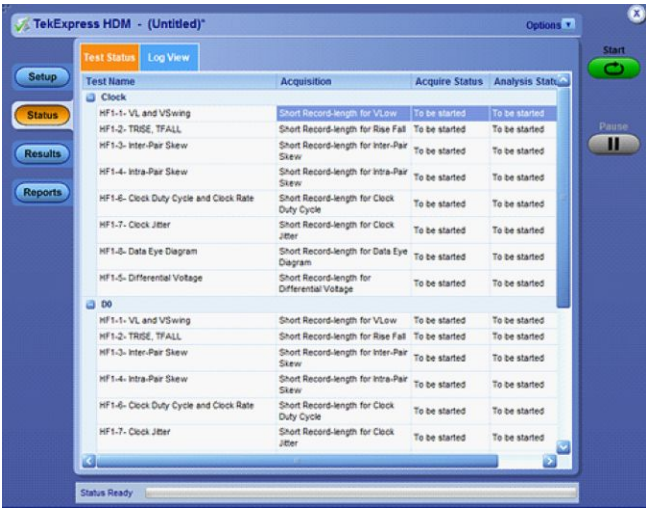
TekExpress HDM - (Untitled)*

Options

Setup

Status

Results

Reports

Test Status

Log View

| Test Name | Acquisition | Acquire Status | Analysis Statu |
|---|---|---|---|
| Clock | | | |
| HF1-1- VL and VSwing | Short Record-length for VLow | To be started | To be started |
| HF1-2- TRISE, TFALL | Short Record-length for Rise Fall | To be started | To be started |
| HF1-3- Inter-Pair Skew | Short Record-length for Inter-Pair Skew | To be started | To be started |
| HF1-4- Intra-Pair Skew | Short Record-length for Intra-Pair Skew | To be started | To be started |
| HF1-6- Clock Duty Cycle and Clock Rate | Short Record-length for Clock Duty Cycle | To be started | To be started |
| HF1-7- Clock Jitter | Short Record-length for Clock Jitter | To be started | To be started |
| HF1-8- Data Eye Diagram | Short Record-length for Data Eye Diagram | To be started | To be started |
| HF1-5- Differential Voltage | Short Record-length for Differential Voltage | To be started | To be started |
| D0 | | | |
| HF1-1- VL and VSwing | Short Record-length for VLow | To be started | To be started |
| HF1-2- TRISE, TFALL | Short Record-length for Rise Fall | To be started | To be started |
| HF1-3- Inter-Pair Skew | Short Record-length for Inter-Pair Skew | To be started | To be started |
| HF1-4- Intra-Pair Skew | Short Record-length for Intra-Pair Skew | To be started | To be started |
| HF1-6- Clock Duty Cycle and Clock Rate | Short Record-length for Clock Duty Cycle | To be started | To be started |
| HF1-7- Clock Jitter | Short Record-length for Clock Jitter | To be started | To be started |

Start

Pause

Status Ready